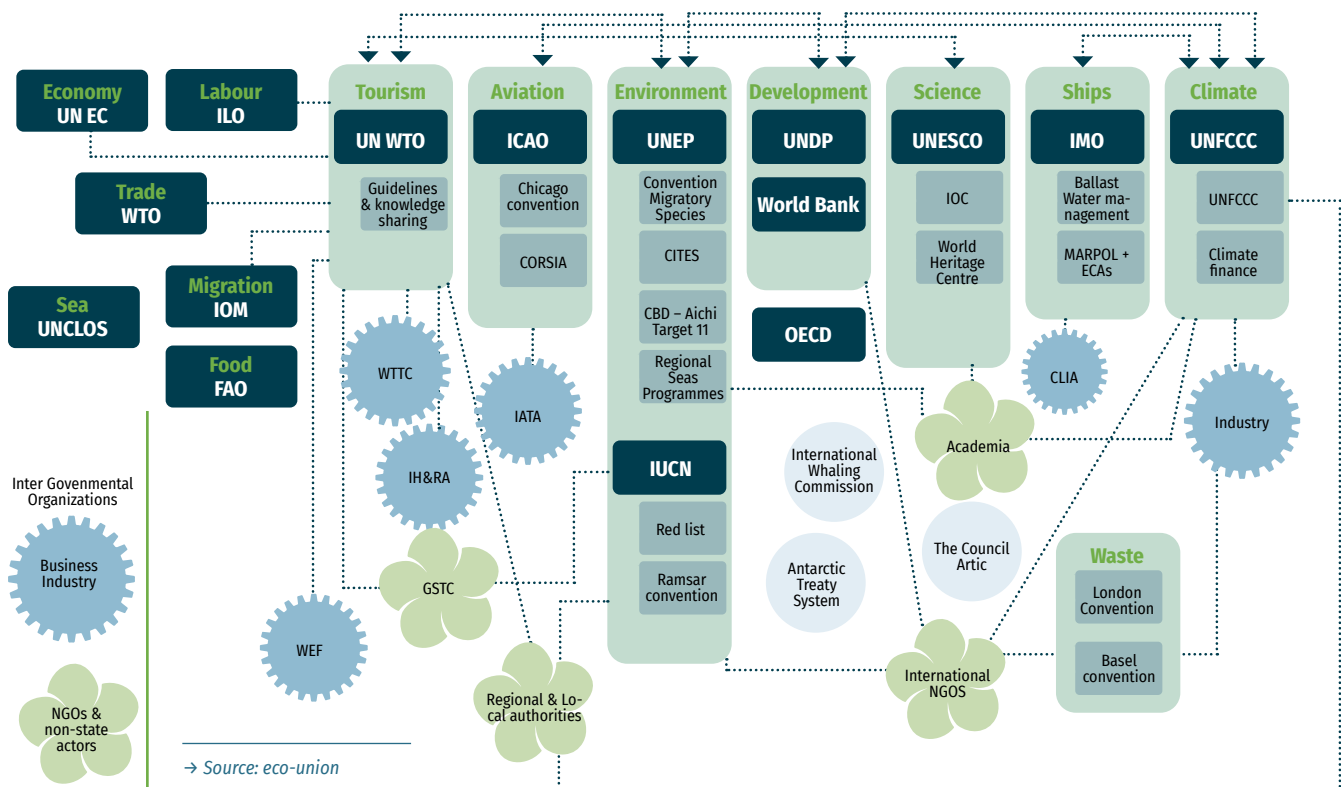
Economy
UN EC

Labour
ILO

Trade
WTO

Migration
IOM

Sea
UNCLOS

Food
FAO

Tourism
UN WTO
Guidelines & knowledge sharing

Aviation
ICAO
Chicago convention
CORSIA

Environment
UNEP
Convention Migratory Species
CITES
CBD – Aichi Target 11
Regional Seas Programmes
IUCN
Red list
Ramsar convention

Development
UNDP
World Bank
OECD

Science
UNESCO
IOC
World Heritage Centre

Ships
IMO
Ballast Water management
MARPOL + ECAs

Climate
UNFCCC
UNFCCC
Climate finance

WTTC
IH&RA
IATA
GSTC
WEF
Regional & Local authorities
International Whaling Commission
Antarctic Treaty System
Academia
The Council Artic
CLIA
Industry
International NGOS

Waste
London Convention
Basel convention

Inter Govenmental Organizations
Business Industry
NGOs & non-state actors

→ Source: eco-union